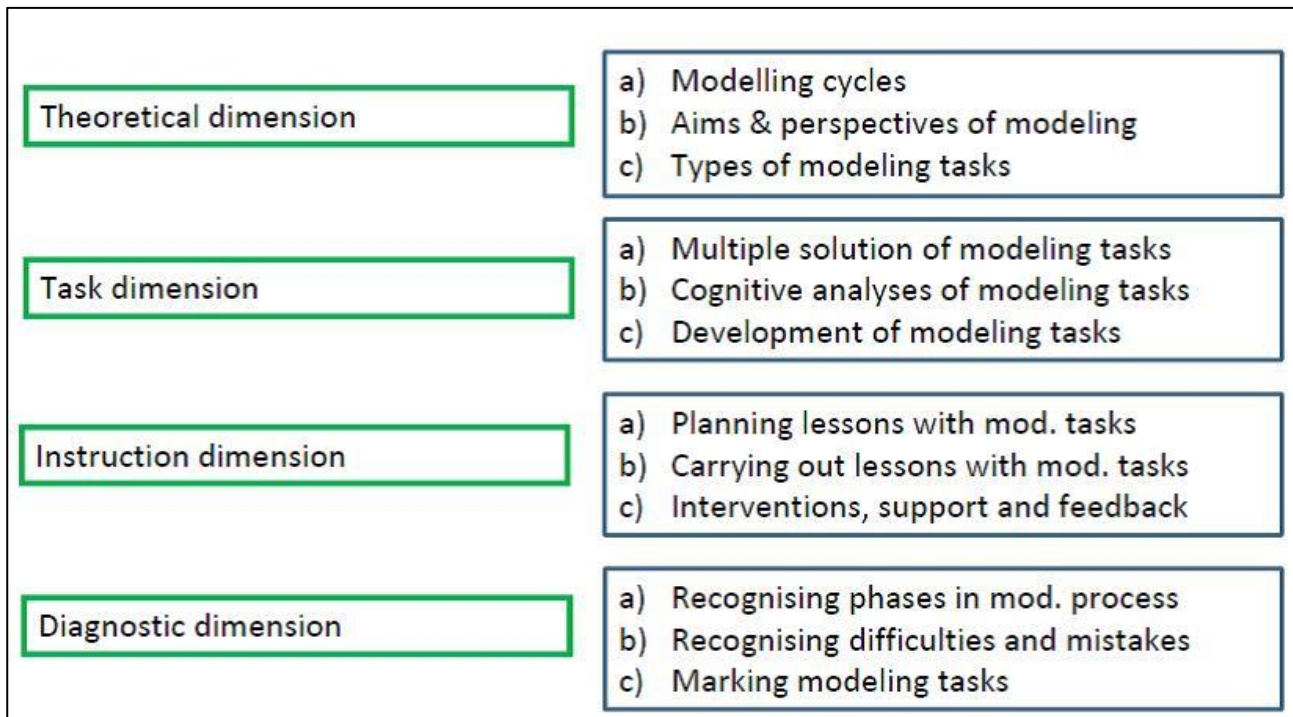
Theoretical dimension

a) Modelling cycles
b) Aims & perspectives of modeling
c) Types of modeling tasks

Task dimension

a) Multiple solution of modeling tasks
b) Cognitive analyses of modeling tasks
c) Development of modeling tasks

Instruction dimension

a) Planning lessons with mod. tasks
b) Carrying out lessons with mod. tasks
c) Interventions, support and feedback

Diagnostic dimension

a) Recognising phases in mod. process
b) Recognising difficulties and mistakes
c) Marking modeling tasks